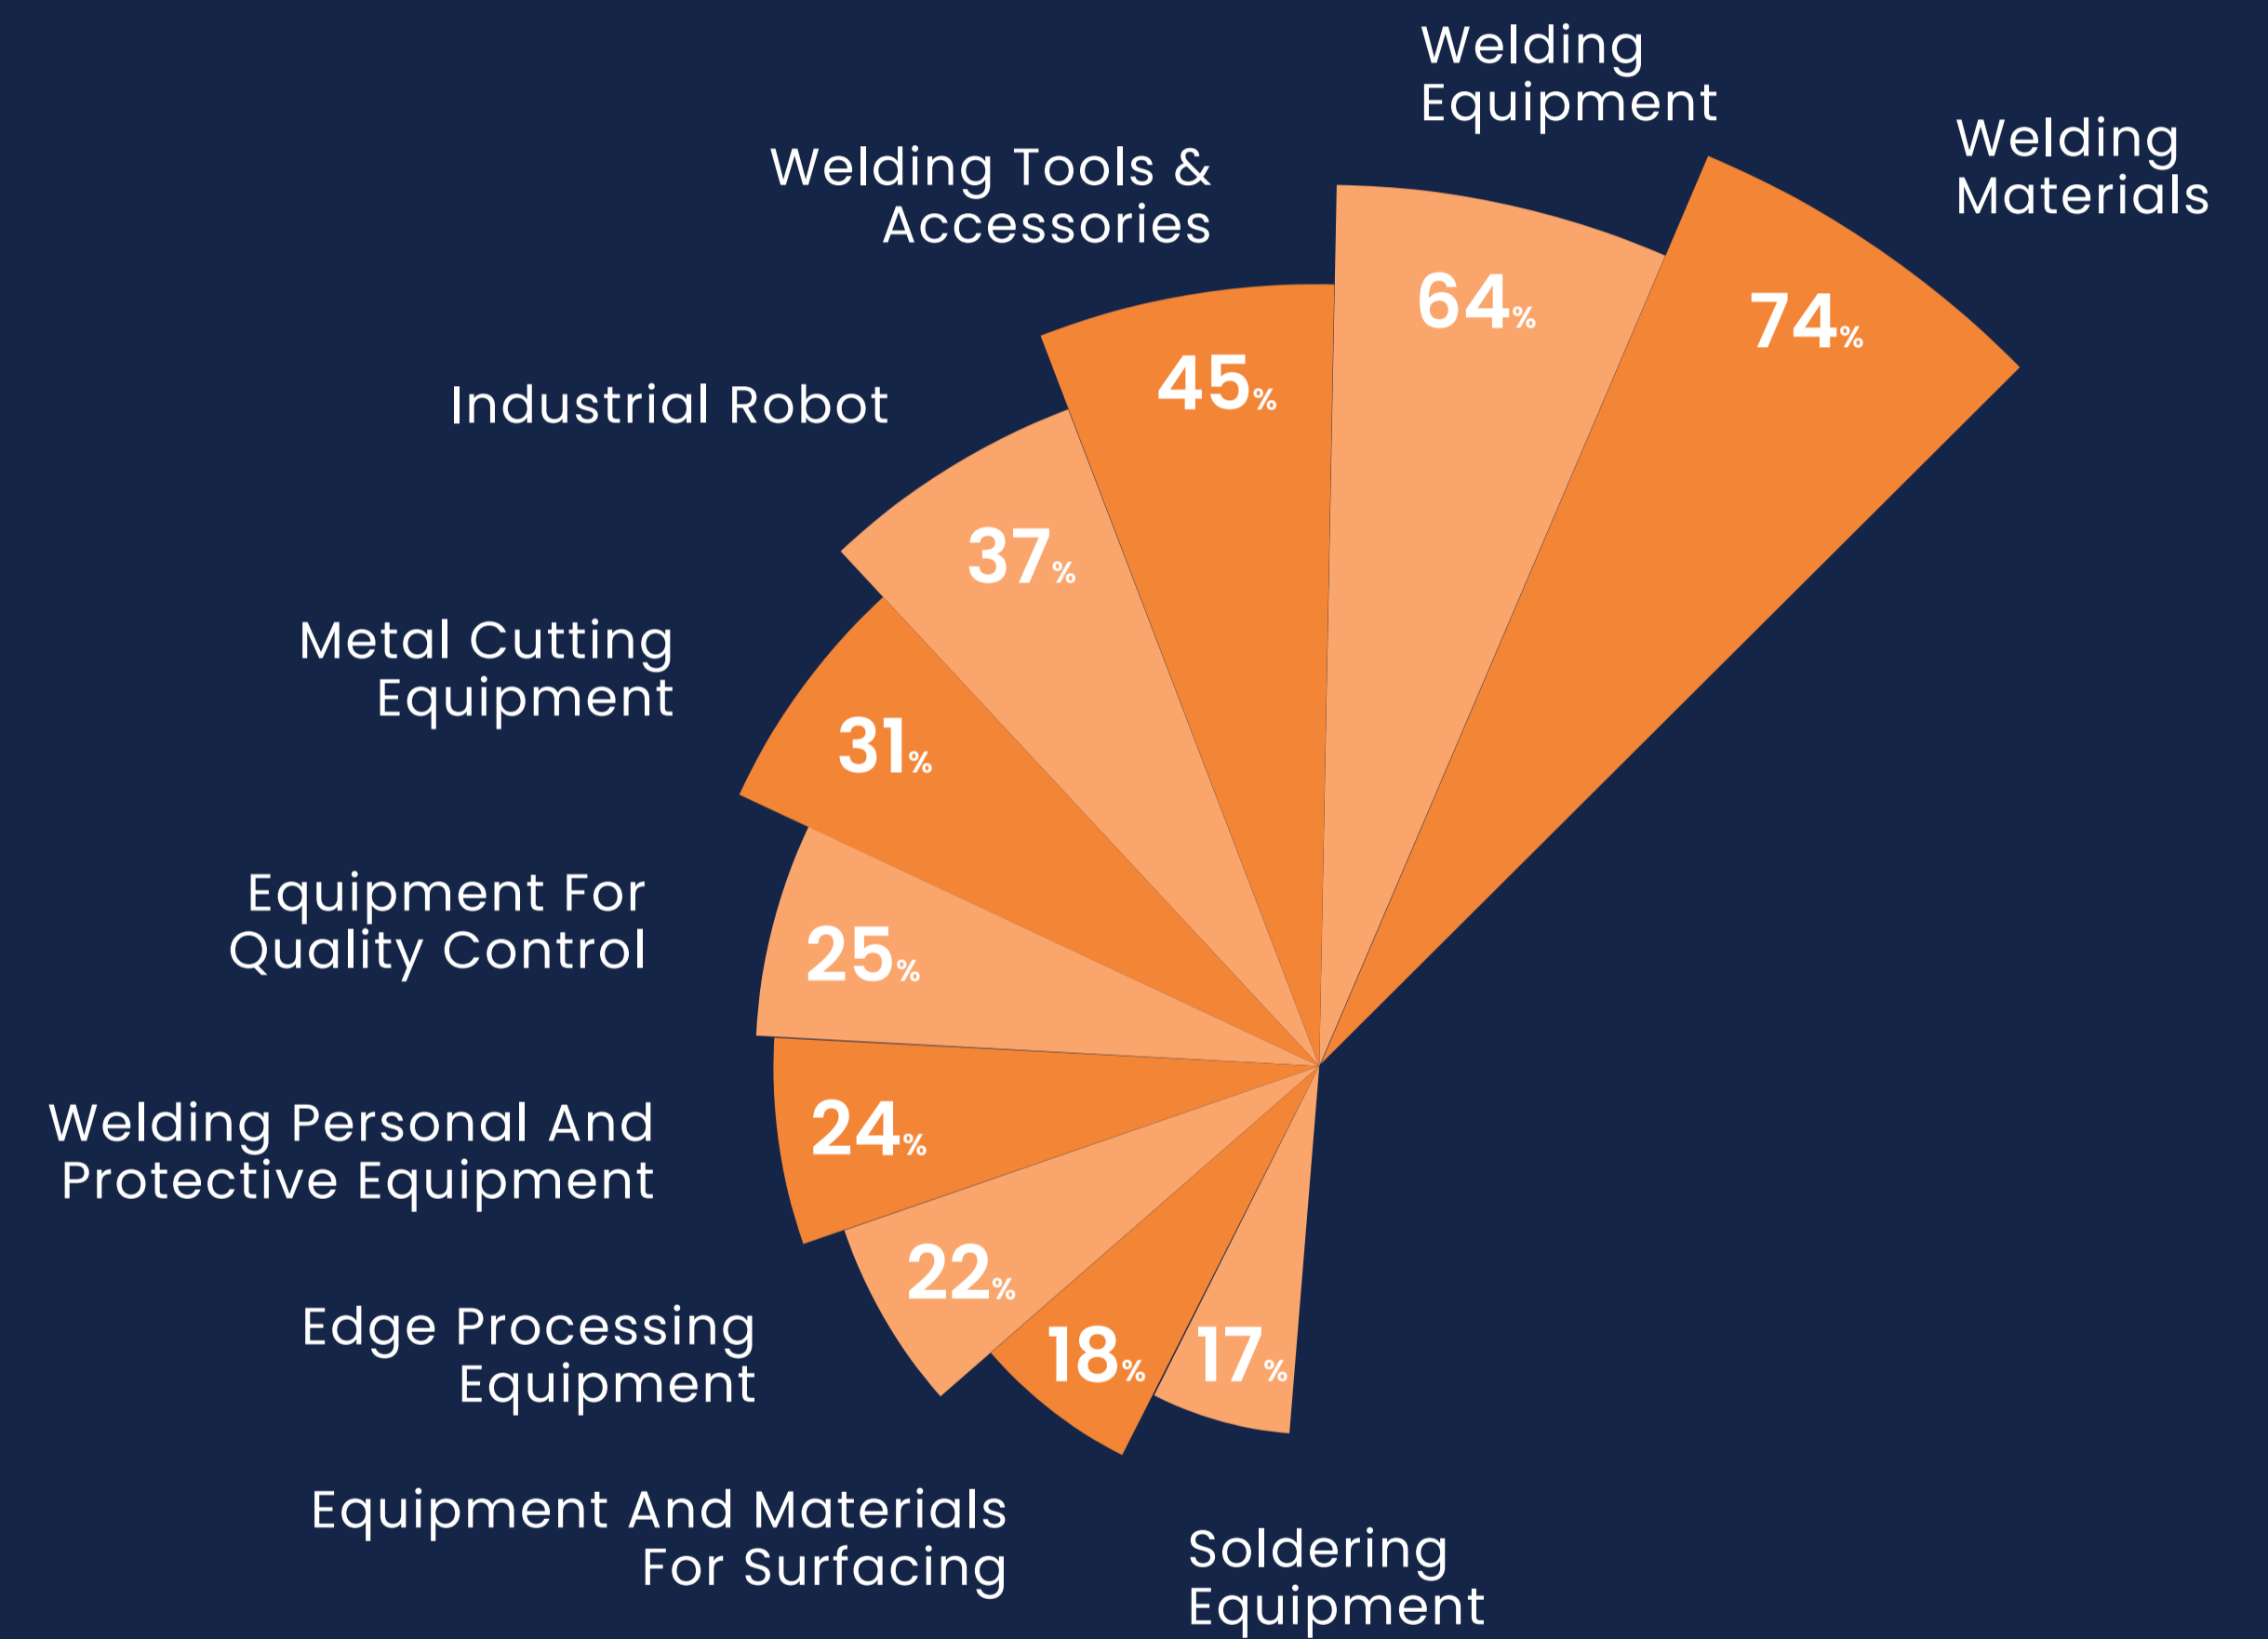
Welding Equipment

Welding Materials

Welding Tools & Accessories

64%

74%

45%

Industrial Robot

37%

Metal Cutting Equipment

31%

Equipment For Quality Control

25%

Welding Personal And Protective Equipment

24%

22%

Edge Processing Equipment

18%

17%

Equipment And Materials For Surfacing

Soldering Equipment